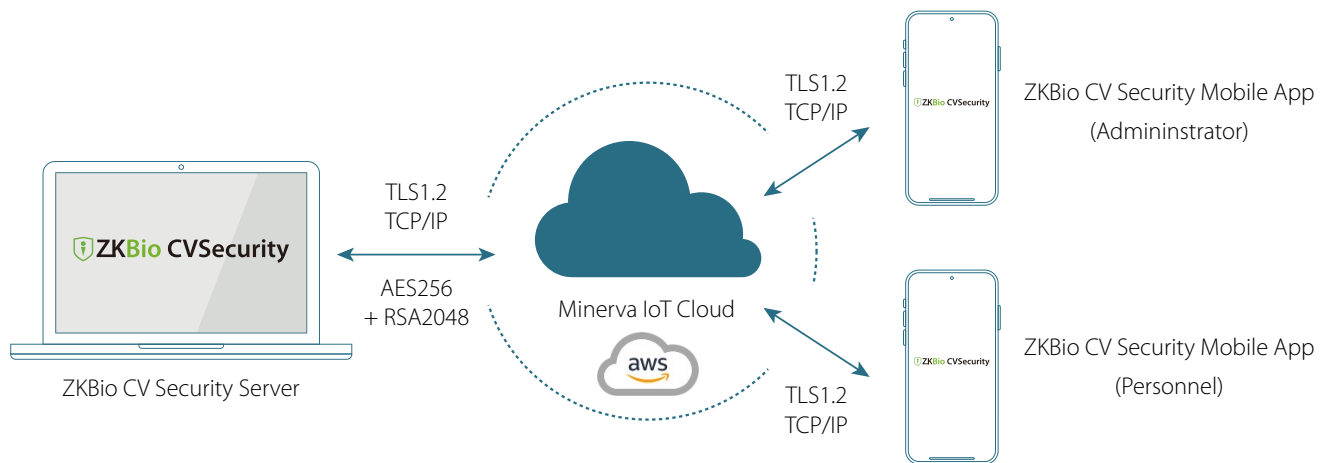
ZKBio CVSecurity

ZKBio CV Security Server

TLS1.2
TCP/IP

AES256
+ RSA2048

Minerva IoT Cloud

aws

TLS1.2
TCP/IP

ZKBio CVSecurity

ZKBio CV Security Mobile App
(Admininstrator)

TLS1.2
TCP/IP

ZKBio CVSecurity

ZKBio CV Security Mobile App
(Personnel)